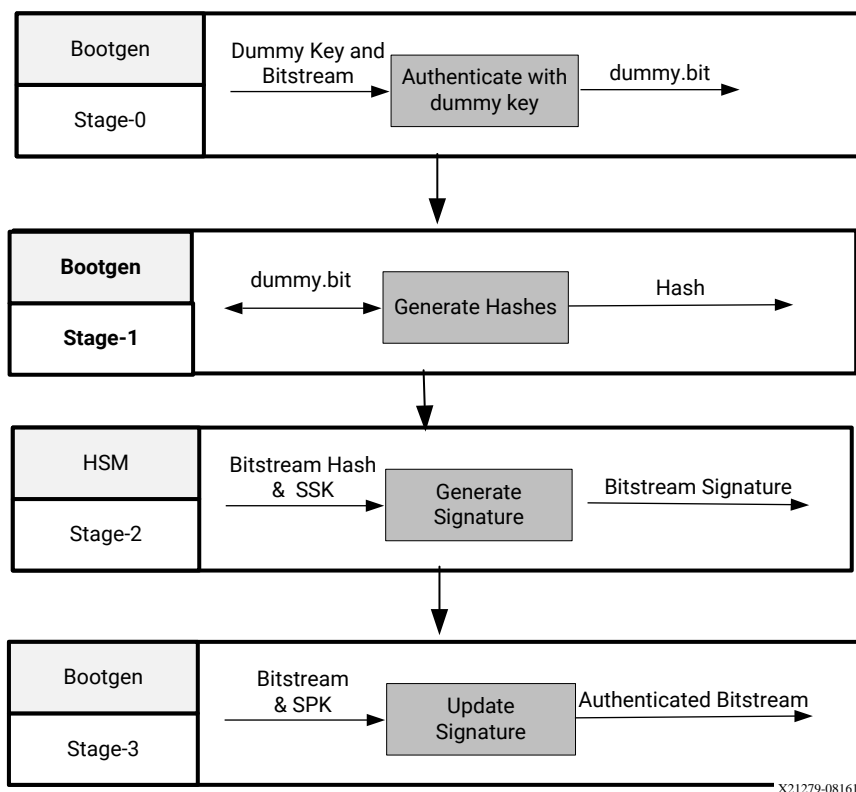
Bootgen

Stage-0

Dummy Key and Bitstream

Authenticate with dummy key

dummy.bit

Bootgen

Stage-1

dummy.bit

Generate Hashes

Hash

HSM

Stage-2

Bitstream Hash & SSK

Generate Signature

Bitstream Signature

Bootgen

Stage-3

Bitstream & SPK

Update Signature

Authenticated Bitstream

X21279-08161